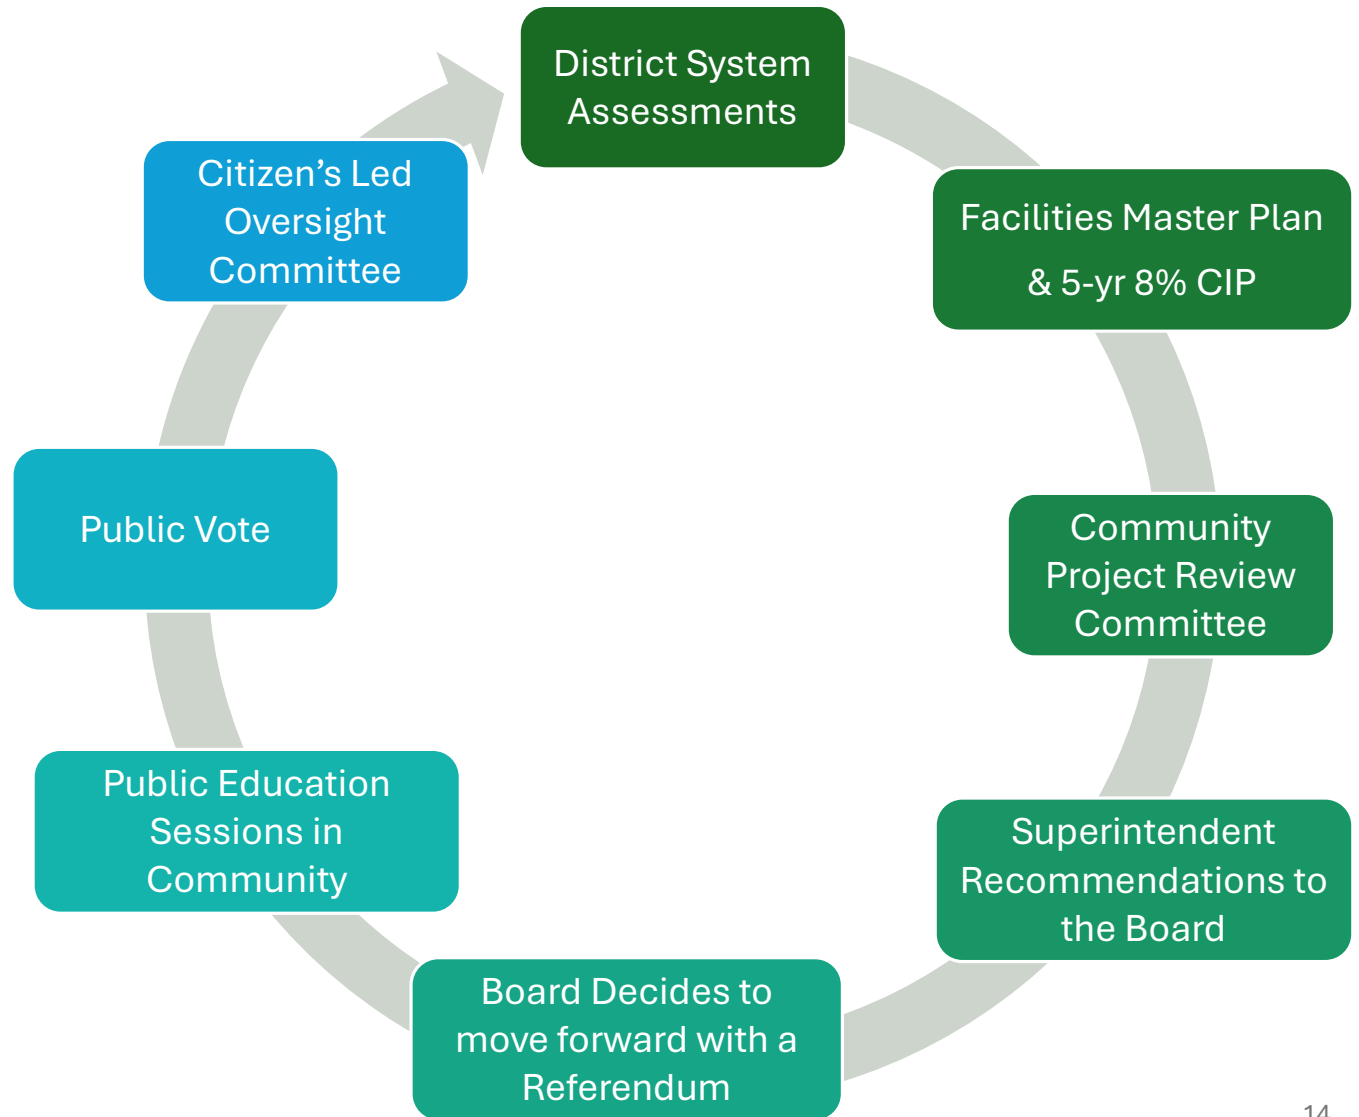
District System Assessments

Facilities Master Plan & 5-yr 8% CIP

Community Project Review Committee

Superintendent Recommendations to the Board

Board Decides to move forward with a Referendum

Public Education Sessions in Community

Public Vote

Citizen’s Led Oversight Committee

14